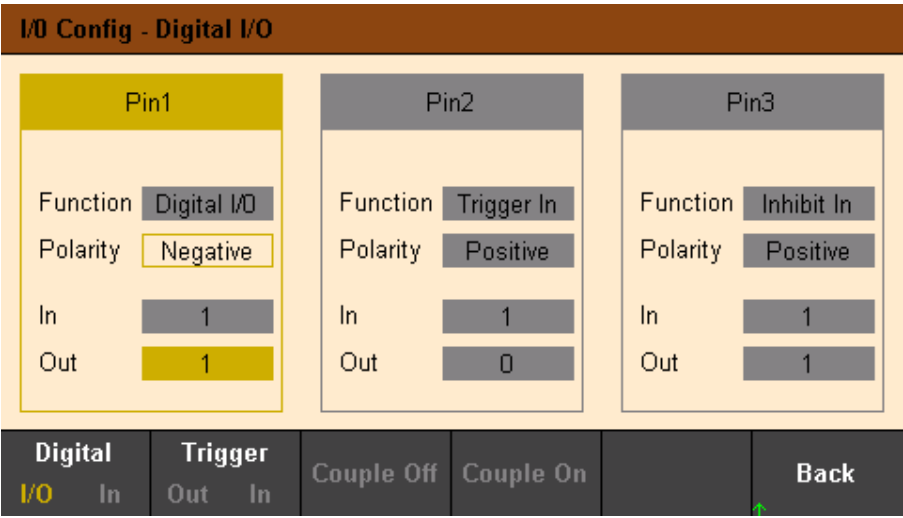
I/O Config - Digital I/O

Pin1

Function Digital I/O
Polarity Negative

In 1
Out 1

Pin2

Function Trigger In
Polarity Positive

In 1
Out 0

Pin3

Function Inhibit In
Polarity Positive

In 1
Out 1

Digital
I/O In

Trigger
Out In

Couple Off

Couple On

Back